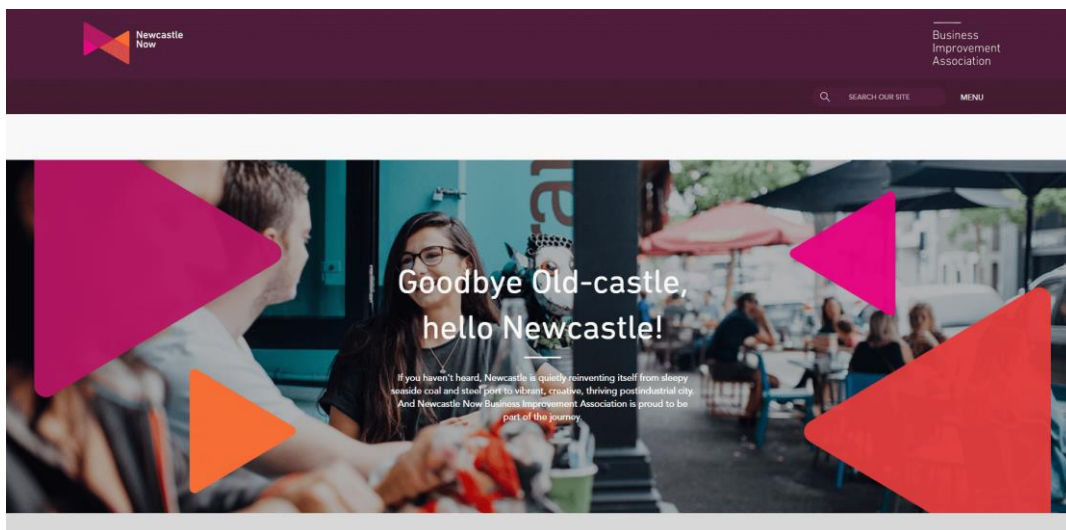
Newcastle Now

Business Improvement Association

SEARCH OUR SITE

MENU

Goodbye Old-castle, hello Newcastle!

If you haven't heard, Newcastle is quietly reinventing itself from sleepy seaside coal and steel port to vibrant, creative, thriving postindustrial city. And Newcastle Now Business Improvement Association is proud to be part of the journey.